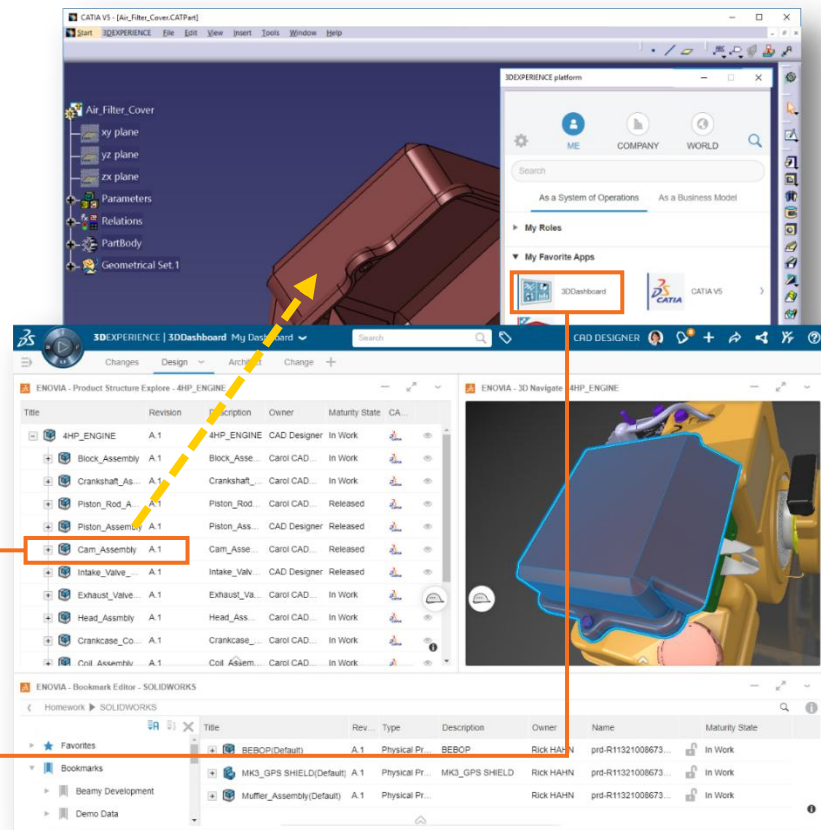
CATIA V5 - [Air_Filter_Cover.CATPart]

Start 3DEXPERIENCE File Edit View Insert Tools Window Help

Air_Filter_Cover
xy plane
yz plane
zx plane
Parameters
Relations
PartBody
Geometrical Set.1

3DEXPERIENCE platform

ME COMPANY WORLD

Search

As a System of Operations As a Business Model

My Roles

My Favorite Apps

3DDashboard CATIA V5

3DEXPERIENCE | 3DDashboard My Dashboard

Search

CAD DESIGNER

Changes Design Architect Change

ENOVIA - Product Structure Explore - 4HP_ENGINE

| Title | Revision | Description | Owner | Maturity State | CA... |
|---|---|---|---|---|---|
| 4HP_ENGINE | A.1 | 4HP_ENGINE | CAD Designer | In Work | |
| Block_Assembly | A.1 | Block_Asse... | Carol CAD... | In Work | |
| Crankshaft_As... | A.1 | Crankshaft_... | Carol CAD... | In Work | |
| Piston_Rod_A... | A.1 | Piston_Rod... | Carol CAD... | Released | |
| Piston_Assembly | A.1 | Piston_Ass... | CAD Designer | Released | |
| Cam_Assembly | A.1 | Cam_Asse... | Carol CAD... | Released | |
| Intake_Valve_... | A.1 | Intake_Valv... | CAD Designer | Released | |
| Exhaust_Valve... | A.1 | Exhaust_Va... | Carol CAD... | In Work | |
| Head_Assmbly | A.1 | Head_Ass... | Carol CAD... | In Work | |
| Crankcase_Co... | A.1 | Crankcase_... | Carol CAD... | In Work | |
| Coil_Assembly | A.1 | Coil_Assem... | Carol CAD... | In Work | |

ENOVIA - 3D Navigate - 4HP_ENGINE

ENOVIA - Bookmark Editor - SOLIDWORKS

Homework ▶ SOLIDWORKS

Favorites
Bookmarks
Beamy Development
Demo Data

| Title | Rev... | Type | Description | Owner | Name | Maturity State |
|---|---|---|---|---|---|---|
| BEBOP(Default) | A.1 | Physical Pr... | BEBOP | Rick HAHN | prd-R11321008673... | In Work |
| MK3_GPS SHIELD(Default) | A.1 | Physical Pr... | MK3_GPS SHIELD | Rick HAHN | prd-R11321008673... | In Work |
| Muffler_Assembly(Default) | A.1 | Physical Pr... | | Rick HAHN | prd-R11321008673... | In Work |